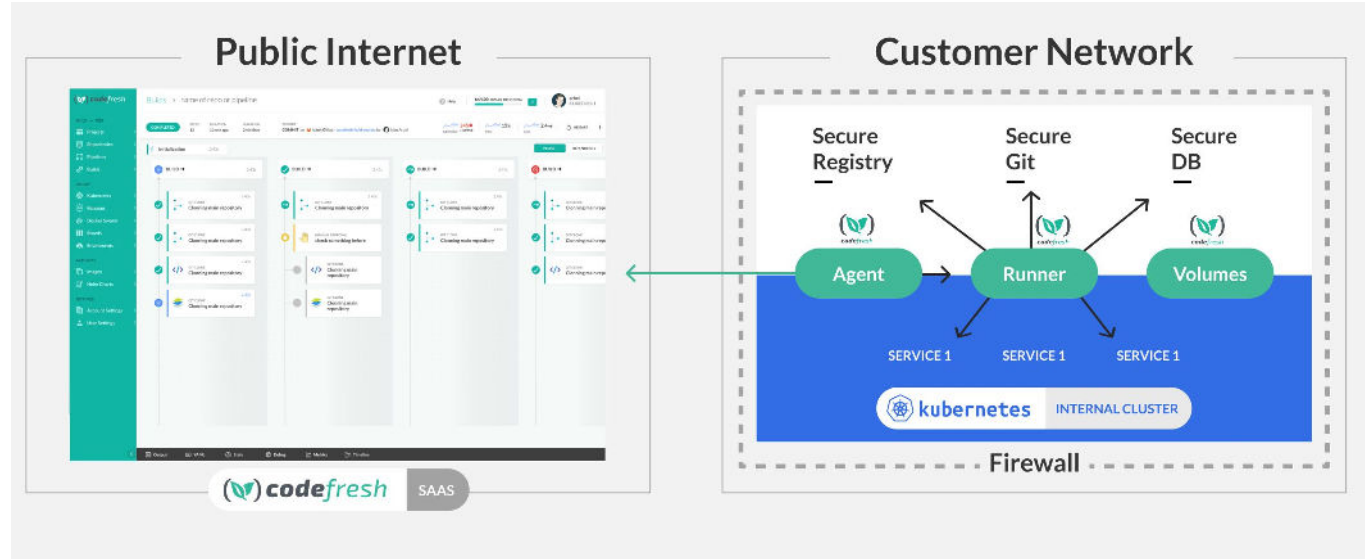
Public Internet

codefresh

Builds

COMPLETED

Cloning main repository

Cloning main repository

Cloning main repository

Cloning main repository

Cloning main repository

Cloning main repository

Cloning main repository

Cloning main repository

Cloning main repository

Cloning main repository

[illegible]

codefresh SAAS

Customer Network

Secure Registry

Secure Git

Secure DB

codefresh

codefresh

codefresh

Agent

Runner

Volumes

SERVICE 1

SERVICE 1

SERVICE 1

kubernetes INTERNAL CLUSTER

Firewall